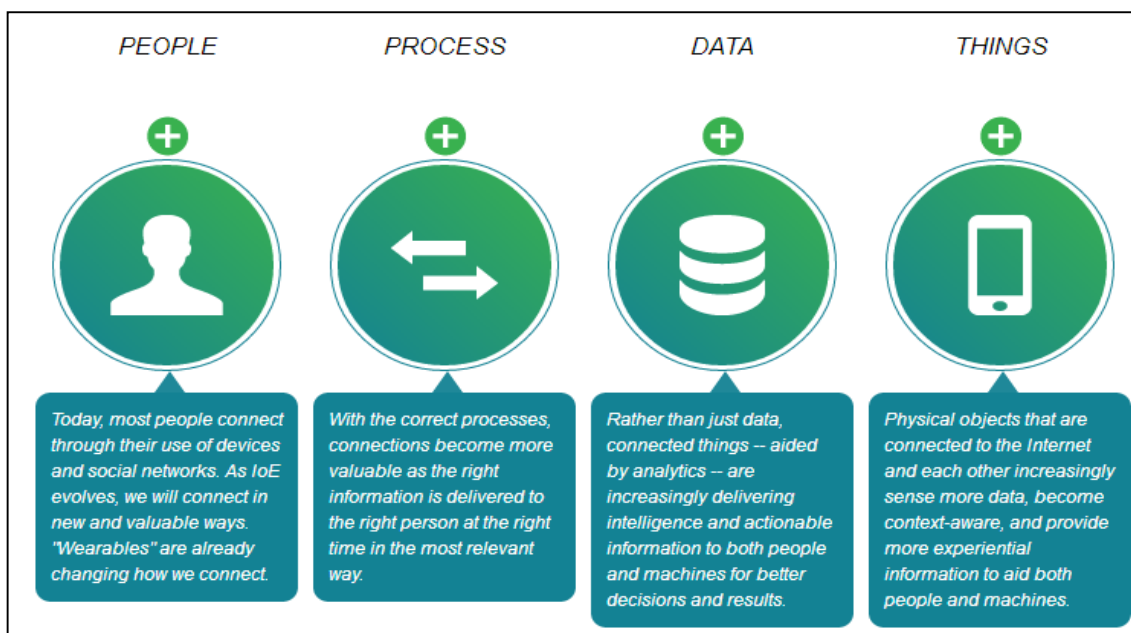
PEOPLE

PROCESS

DATA

THINGS

Today, most people connect through their use of devices and social networks. As IoE evolves, we will connect in new and valuable ways. "Wearables" are already changing how we connect.

With the correct processes, connections become more valuable as the right information is delivered to the right person at the right time in the most relevant way.

Rather than just data, connected things -- aided by analytics -- are increasingly delivering intelligence and actionable information to both people and machines for better decisions and results.

Physical objects that are connected to the Internet and each other increasingly sense more data, become context-aware, and provide more experiential information to aid both people and machines.